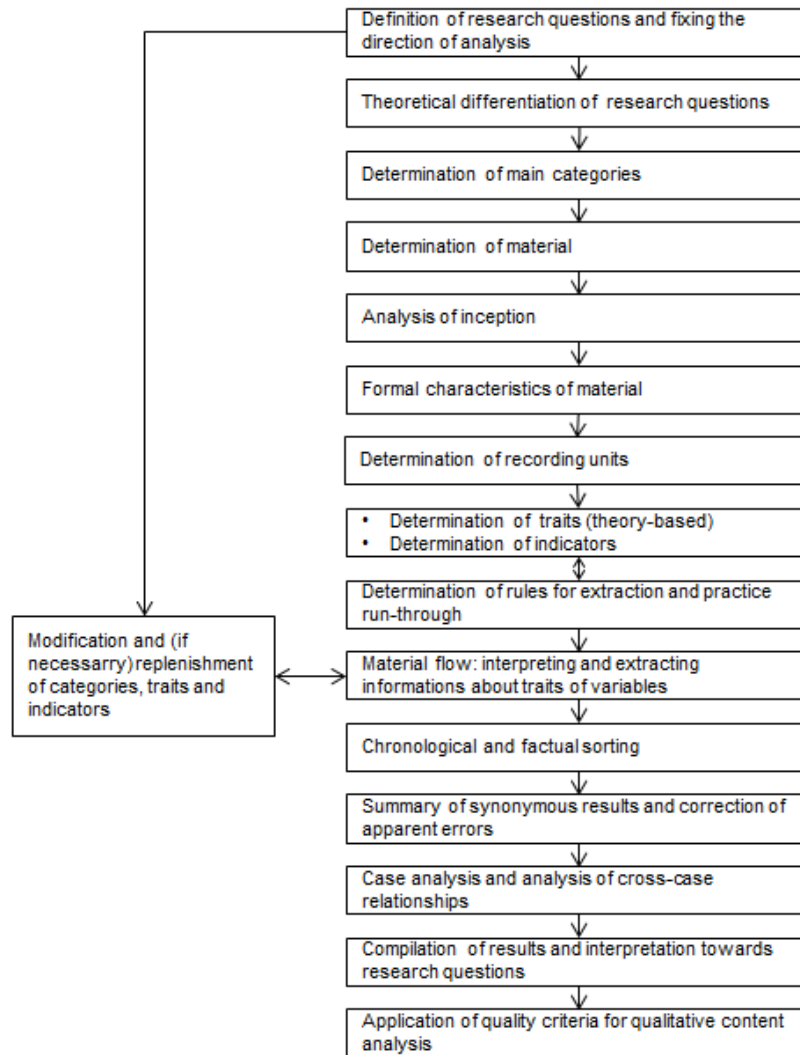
Definition of research questions and fixing the direction of analysis

Theoretical differentiation of research questions

Determination of main categories

Determination of material

Analysis of inception

Formal characteristics of material

Determination of recording units

• Determination of traits (theory-based)
• Determination of indicators

Determination of rules for extraction and practice run-through

Modification and (if necessarry) replenishment of categories, traits and indicators

Material flow: interpreting and extracting informations about traits of variables

Chronological and factual sorting

Summary of synonymous results and correction of apparent errors

Case analysis and analysis of cross-case relationships

Compilation of results and interpretation towards research questions

Application of quality criteria for qualitative content analysis